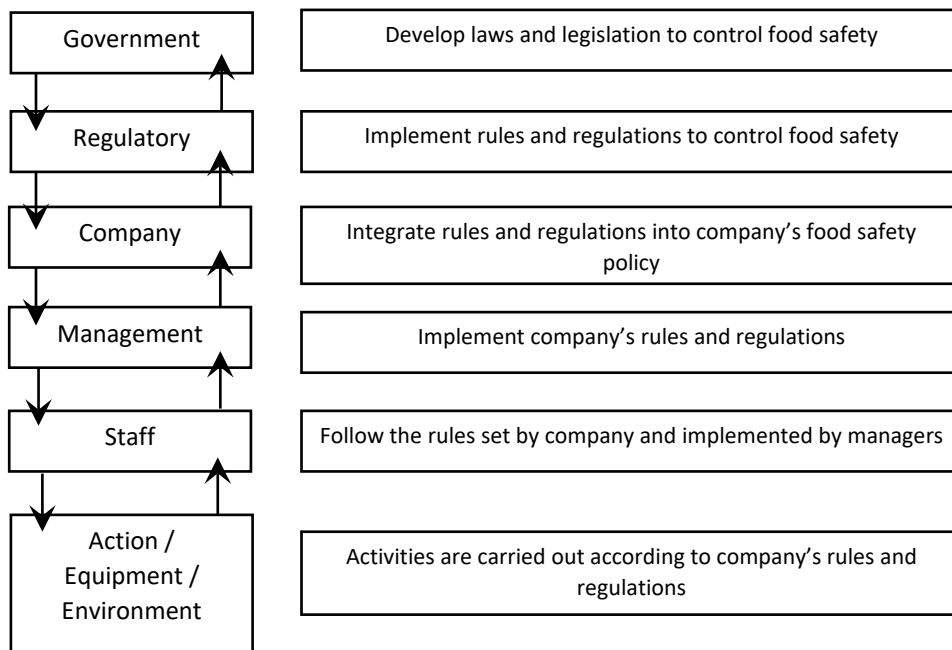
Government

Develop laws and legislation to control food safety

Regulatory

Implement rules and regulations to control food safety

Company

Integrate rules and regulations into company's food safety policy

Management

Implement company's rules and regulations

Staff

Follow the rules set by company and implemented by managers

Action / Equipment / Environment

Activities are carried out according to company's rules and regulations